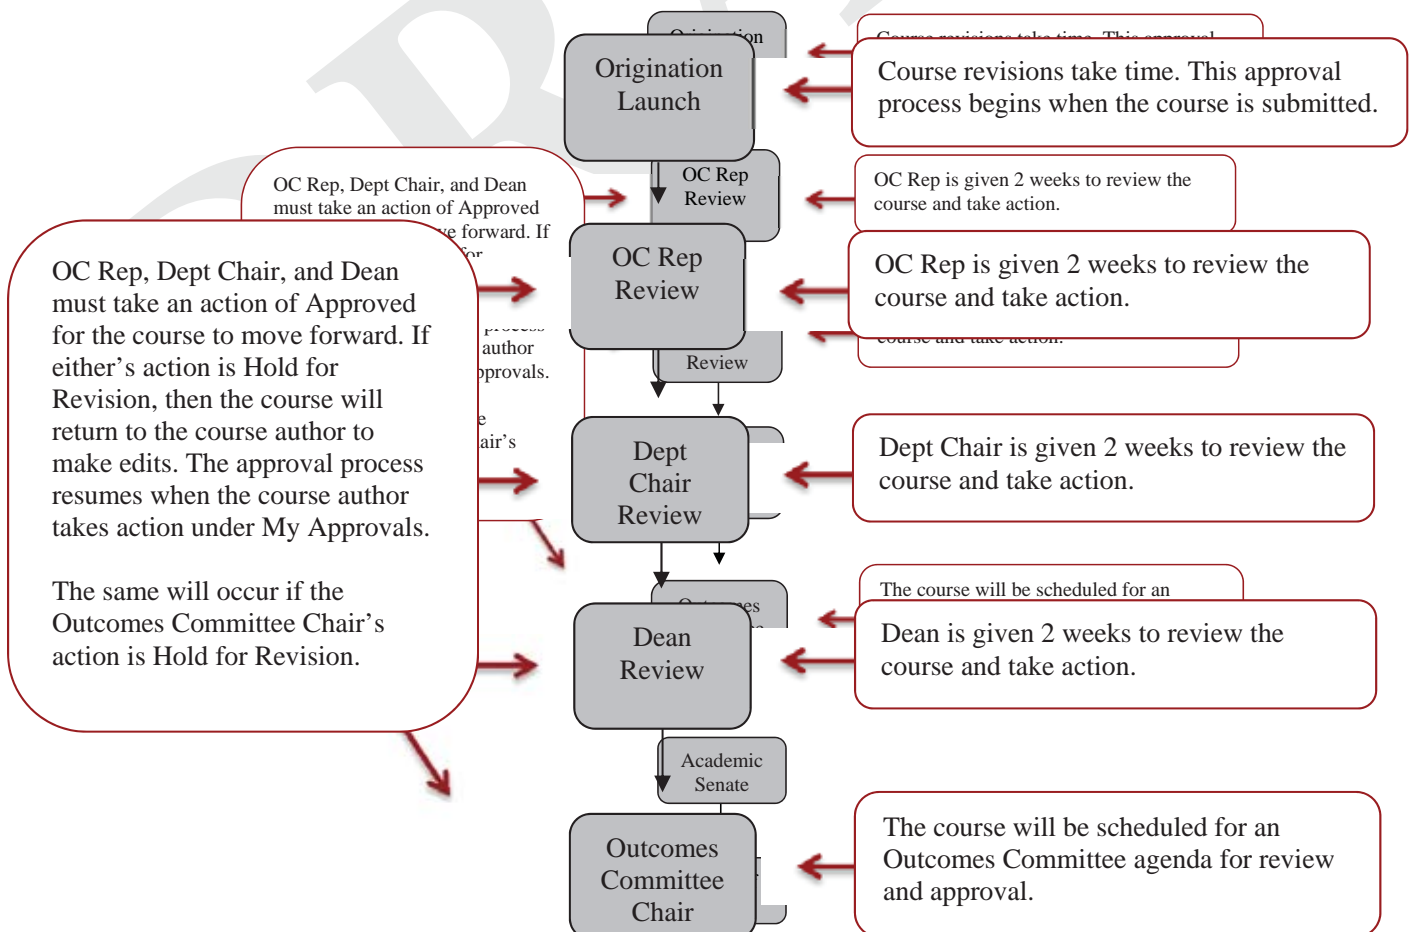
Origination Launch

Course revisions take time. This approval process begins when the course is submitted.

OC Rep Review

OC Rep, Dept Chair, and Dean must take an action of Approved

OC Rep is given 2 weeks to review the course and take action.

OC Rep Review

OC Rep is given 2 weeks to review the course and take action.

OC Rep, Dept Chair, and Dean must take an action of Approved for the course to move forward. If either's action is Hold for Revision, then the course will return to the course author to make edits. The approval process resumes when the course author takes action under My Approvals.

The same will occur if the Outcomes Committee Chair's action is Hold for Revision.

author

Review

Dept Chair Review

Dept Chair is given 2 weeks to review the course and take action.

The course will be scheduled for an

Dean Review

Dean is given 2 weeks to review the course and take action.

Academic Senate

Outcomes Committee Chair

The course will be scheduled for an Outcomes Committee agenda for review and approval.